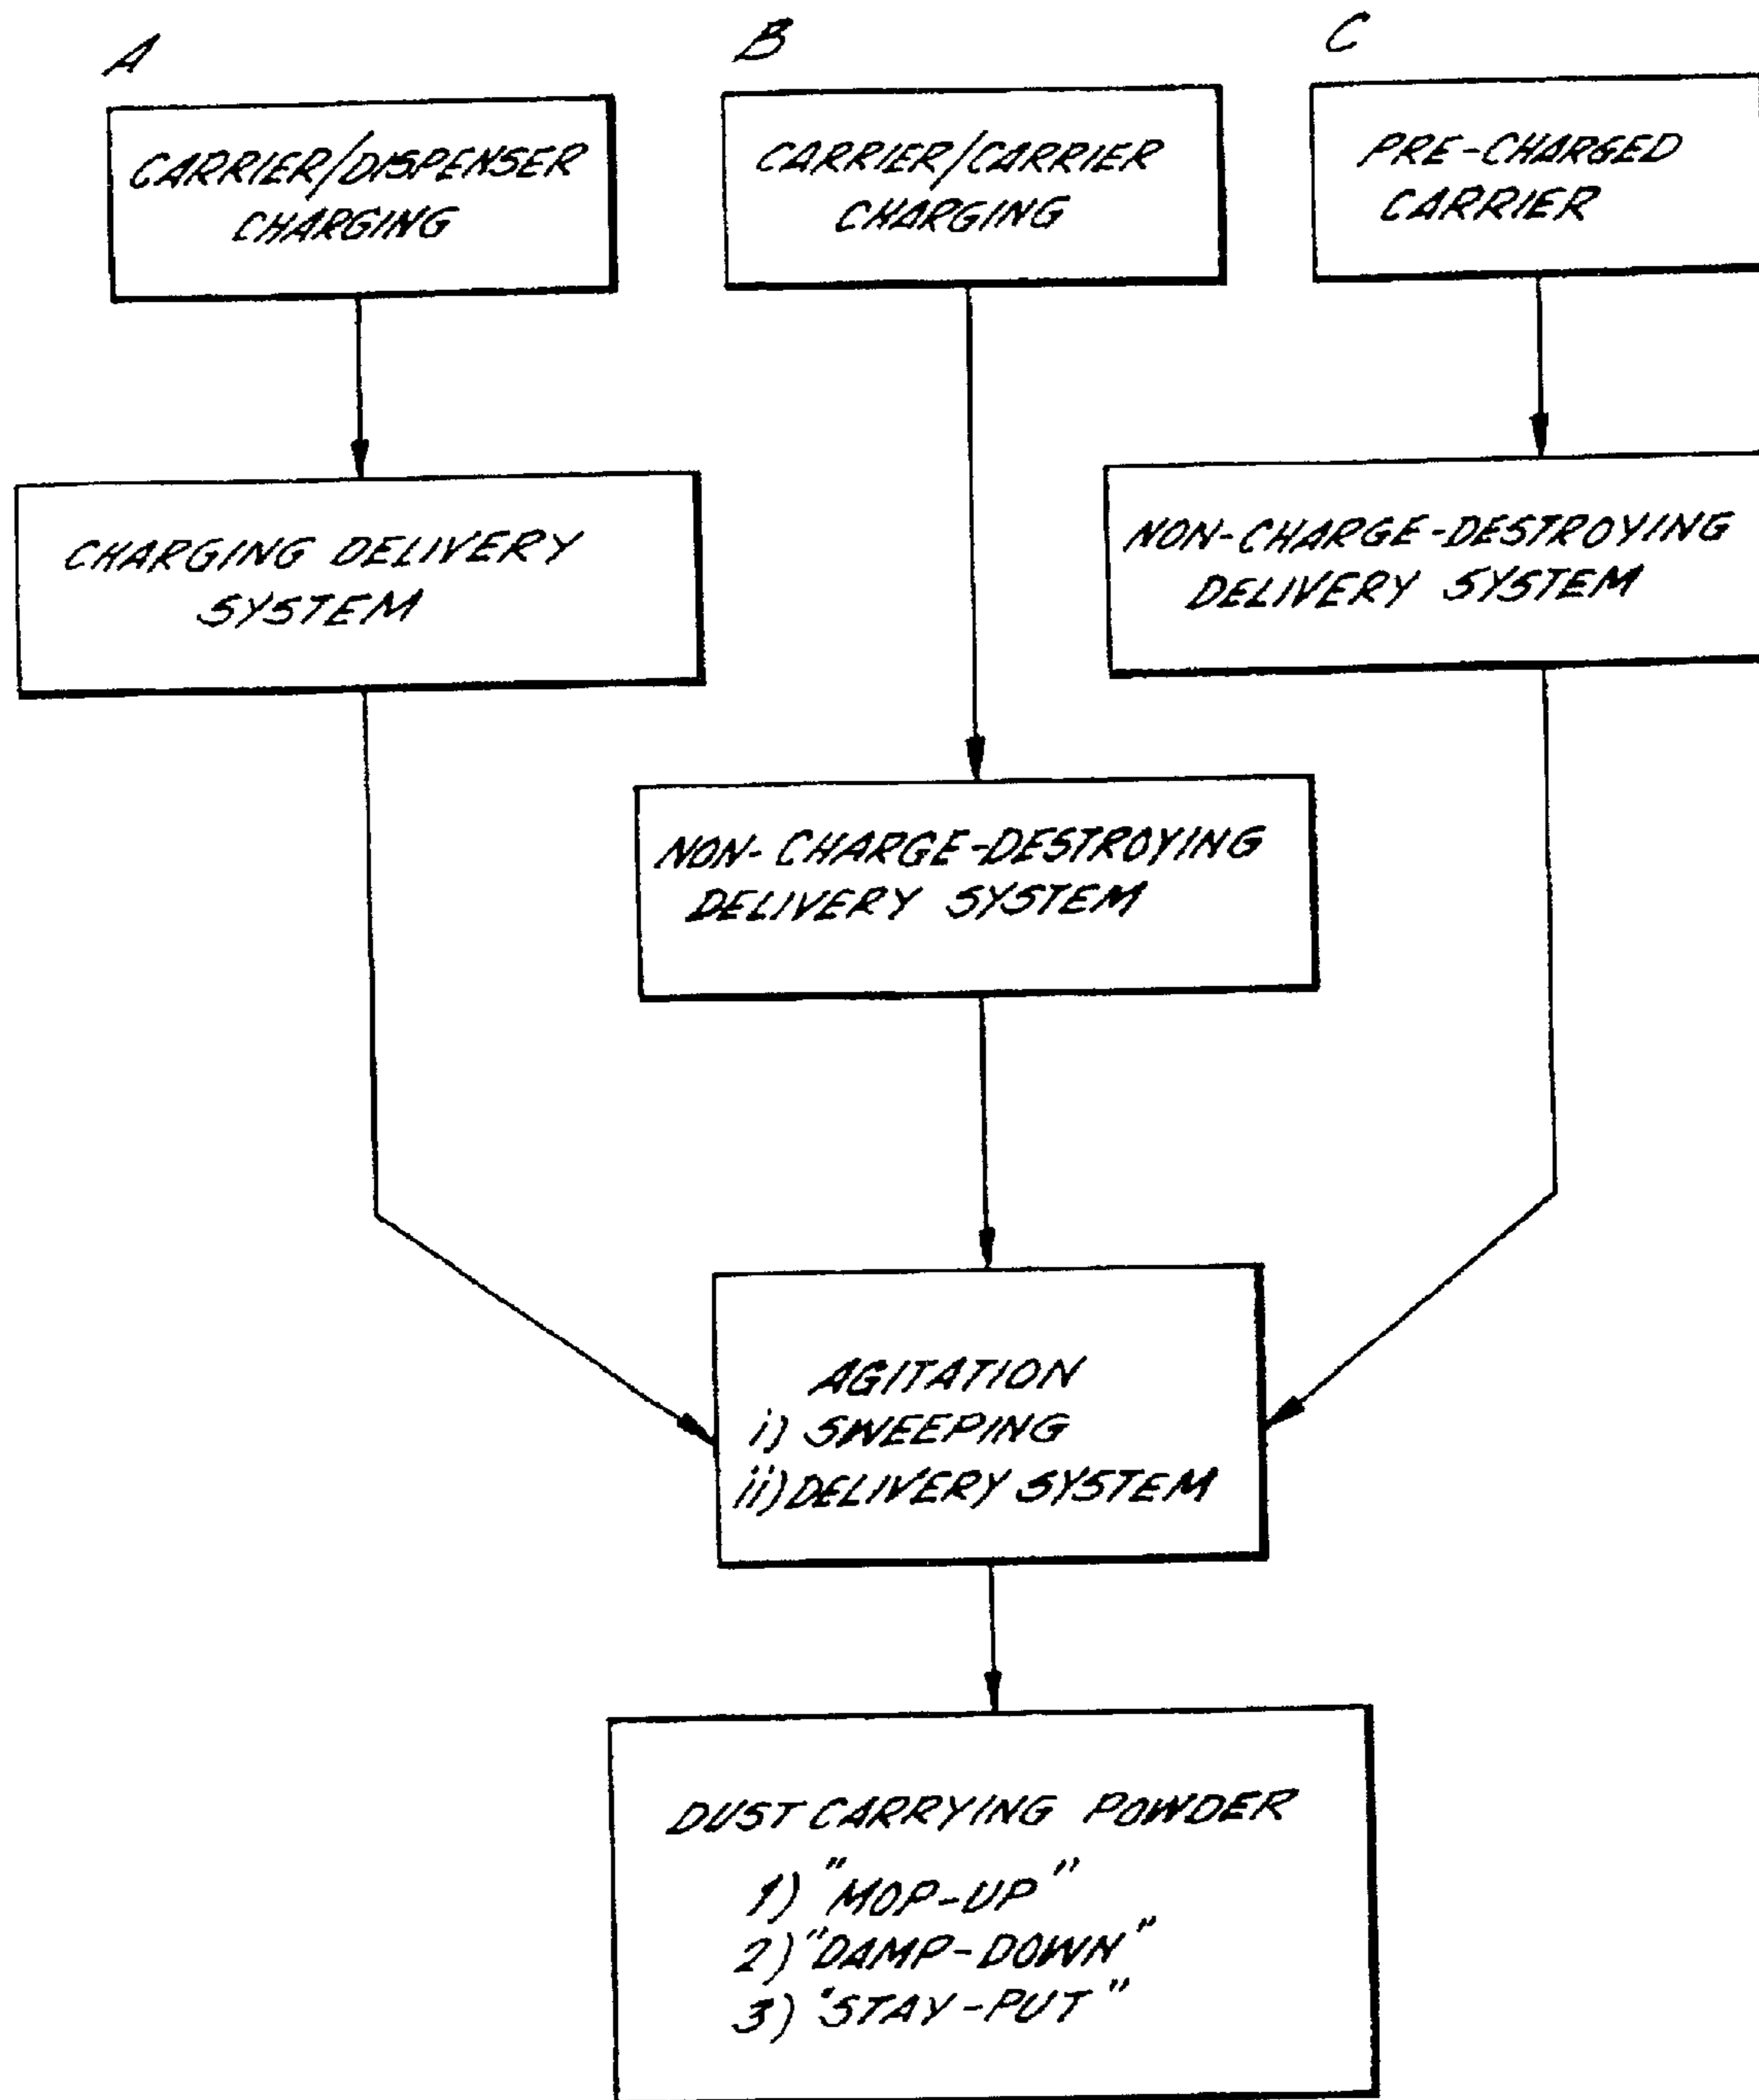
A

CARRIER/DISPENSER CHARGING

B

CARRIER/CARRIER CHARGING

C

PRE-CHARGED CARRIER

CHARGING DELIVERY SYSTEM

NON-CHARGE-DESTROYING DELIVERY SYSTEM

NON-CHARGE-DESTROYING DELIVERY SYSTEM

AGITATION
i) SWEEPING
ii) DELIVERY SYSTEM

DUST CARRYING POWDER
1) "MOP-UP"
2) "DAMP-DOWN"
3) "STAY-PUT"